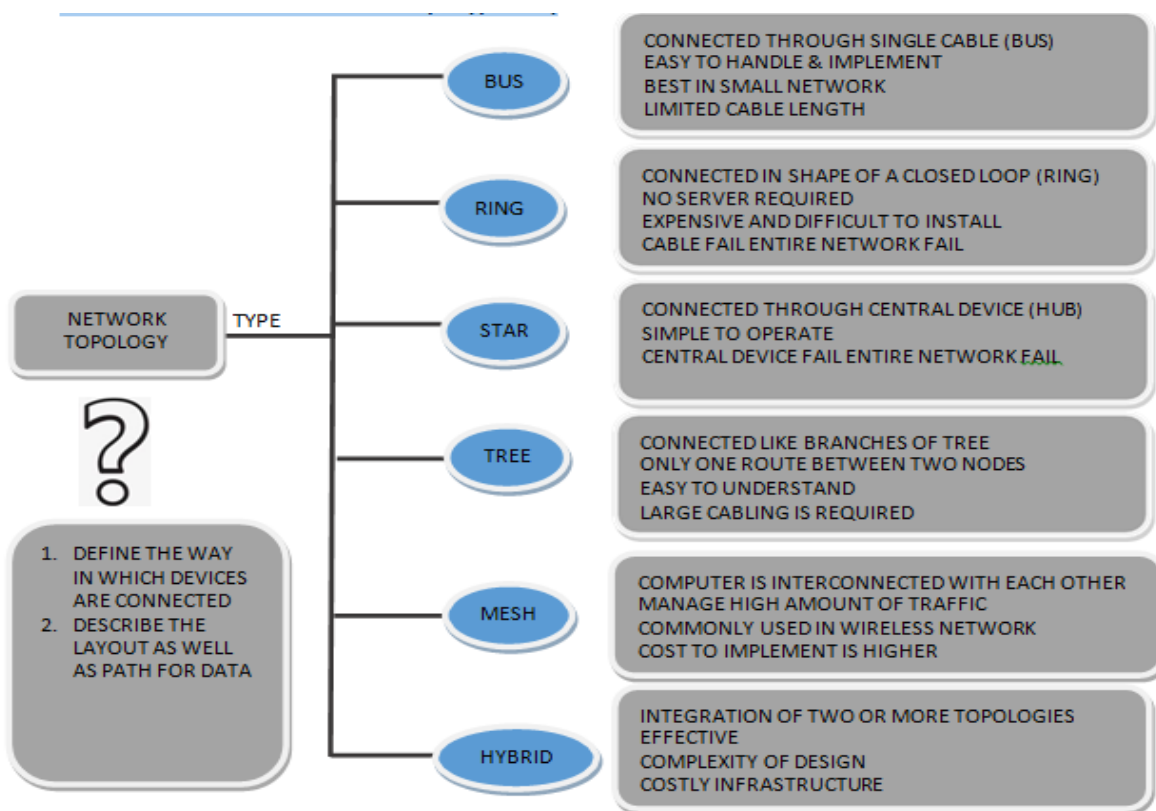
NETWORK TOPOLOGY

TYPE

?

1. DEFINE THE WAY IN WHICH DEVICES ARE CONNECTED
2. DESCRIBE THE LAYOUT AS WELL AS PATH FOR DATA

BUS

CONNECTED THROUGH SINGLE CABLE (BUS)
EASY TO HANDLE & IMPLEMENT
BEST IN SMALL NETWORK
LIMITED CABLE LENGTH

RING

CONNECTED IN SHAPE OF A CLOSED LOOP (RING)
NO SERVER REQUIRED
EXPENSIVE AND DIFFICULT TO INSTALL
CABLE FAIL ENTIRE NETWORK FAIL

STAR

CONNECTED THROUGH CENTRAL DEVICE (HUB)
SIMPLE TO OPERATE
CENTRAL DEVICE FAIL ENTIRE NETWORK FAIL

TREE

CONNECTED LIKE BRANCHES OF TREE
ONLY ONE ROUTE BETWEEN TWO NODES
EASY TO UNDERSTAND
LARGE CABLING IS REQUIRED

MESH

COMPUTER IS INTERCONNECTED WITH EACH OTHER
MANAGE HIGH AMOUNT OF TRAFFIC
COMMONLY USED IN WIRELESS NETWORK
COST TO IMPLEMENT IS HIGHER

HYBRID

INTEGRATION OF TWO OR MORE TOPOLOGIES
EFFECTIVE
COMPLEXITY OF DESIGN
COSTLY INFRASTRUCTURE